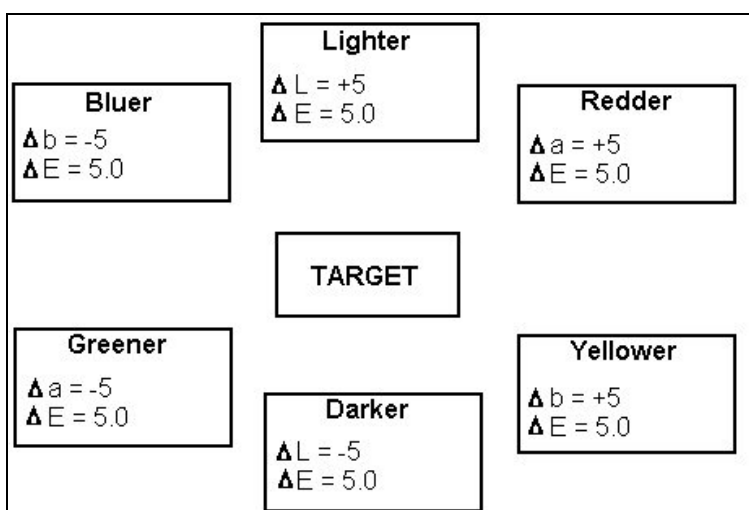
Lighter
$\Delta L = +5$
$\Delta E = 5.0$

Bluer
$\Delta b = -5$
$\Delta E = 5.0$

Redder
$\Delta a = +5$
$\Delta E = 5.0$

TARGET

Greener
$\Delta a = -5$
$\Delta E = 5.0$

Darker
$\Delta L = -5$
$\Delta E = 5.0$

Yellower
$\Delta b = +5$
$\Delta E = 5.0$